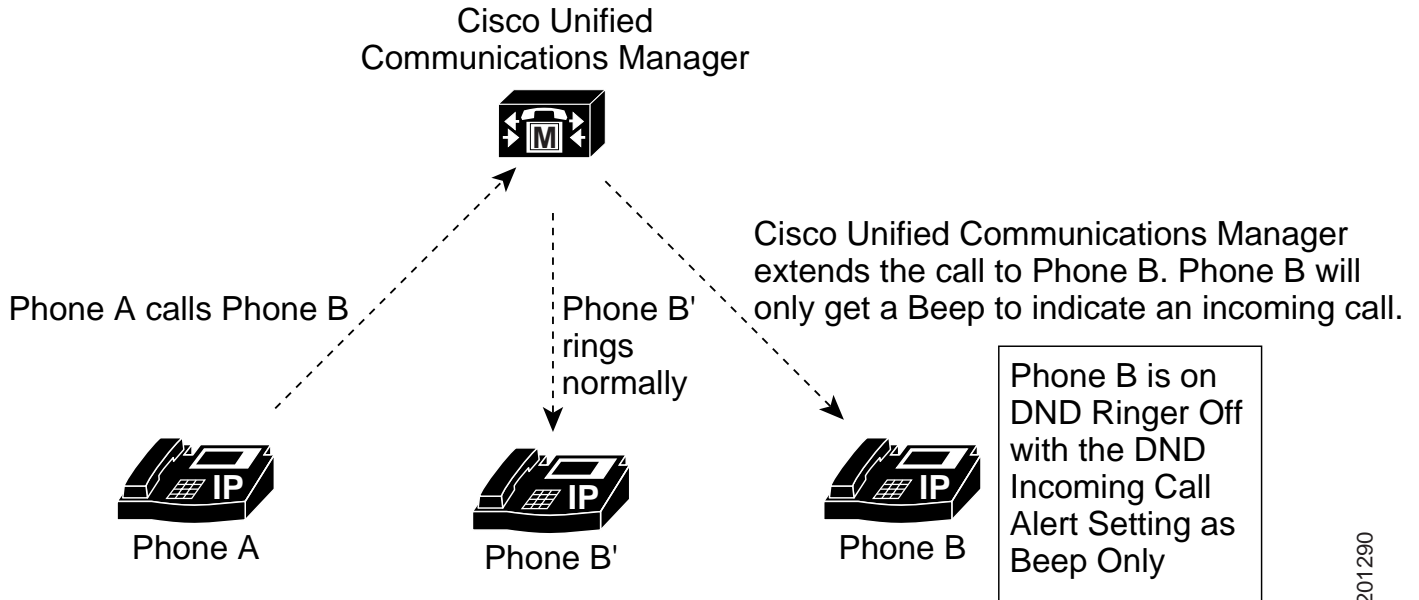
Cisco Unified Communications Manager

M

Phone A calls Phone B

Phone B' rings normally

Cisco Unified Communications Manager extends the call to Phone B. Phone B will only get a Beep to indicate an incoming call.

Phone B is on DND Ringer Off with the DND Incoming Call Alert Setting as Beep Only

IP

Phone A

IP

Phone B'

IP

Phone B

201290